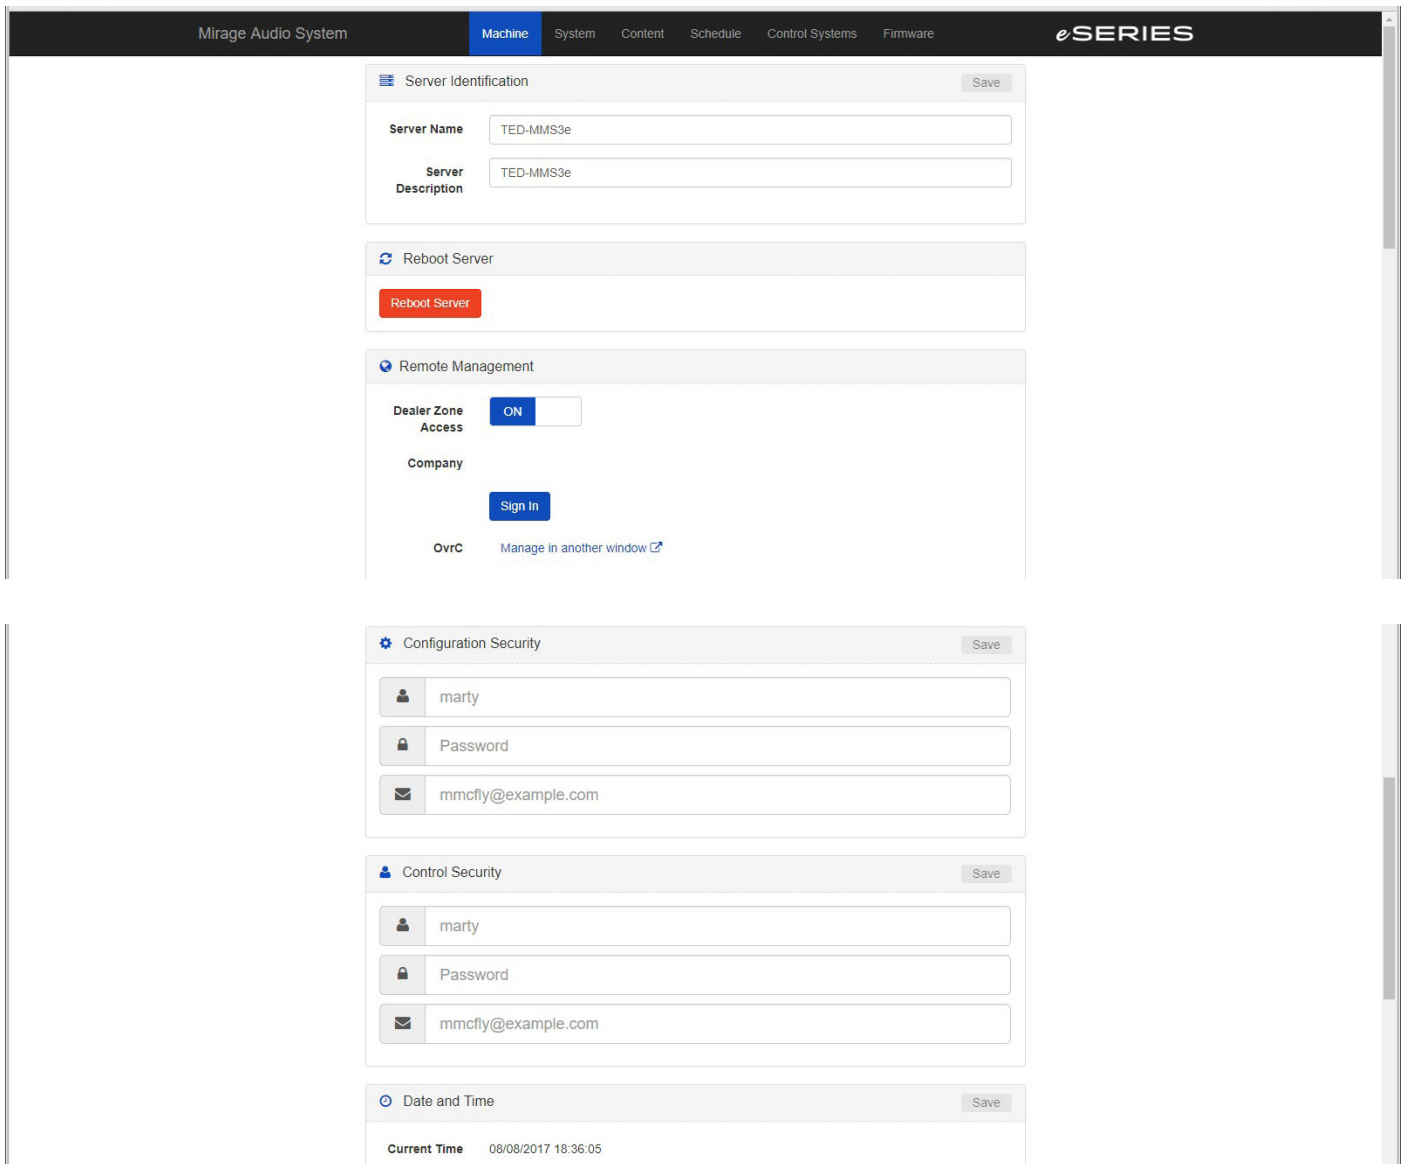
Mirage Audio System Machine System Content Schedule Control Systems Firmware eSERIES

Server Identification Save

Server Name TED-MMS3e

Server Description TED-MMS3e

Reboot Server

Reboot Server

Remote Management

Dealer Zone Access ON

Company

Sign In

OvrC Manage in another window

Configuration Security Save

marty

Password

mmcfly@example.com

Control Security Save

marty

Password

mmcfly@example.com

Date and Time Save

Current Time 08/08/2017 18:36:05